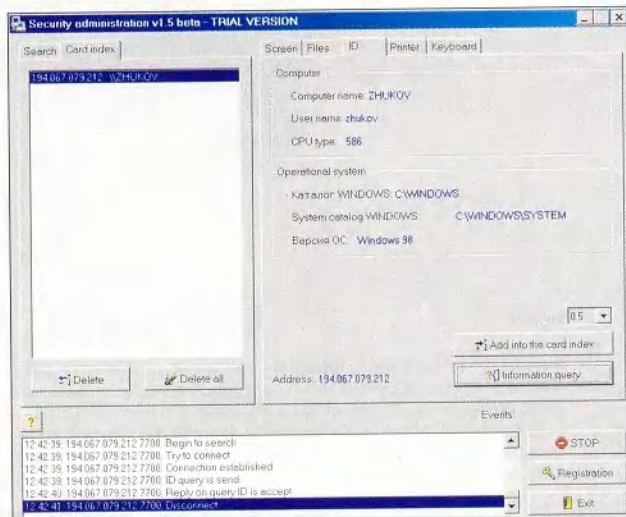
Security administration v1.5 beta - TRIAL VERSION

Search | Card index

194.067.079.212 \\ZHUKOV

Delete

Delete all

Screen | Files | ID | Printer | Keyboard

Computer

Computer name: ZHUKOV

User name: zhukov

CPU type: 586

Operational system

Каталог WINDOWS: C:\WINDOWS

System catalog WINDOWS: C:\WINDOWS\SYSTEM

Версия ОС: Windows 98

0.5

Add into the card index

Address: 194.067.079.212

Information query

?

Events:

12:42:39, 194.067.079.212:7700, Begin to search
12:42:39, 194.067.079.212:7700, Try to connect
12:42:39, 194.067.079.212:7700, Connection established
12:42:39, 194.067.079.212:7700, ID query is send
12:42:40, 194.067.079.212:7700, Reply on query ID is accept
12:42:41, 194.067.079.212:7700, Disconnect

STOP

Registration

Exit